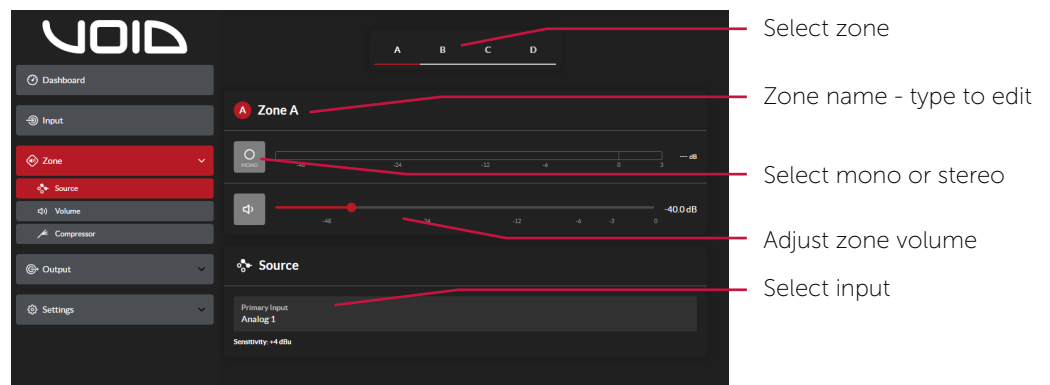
VOID

Dashboard

Input

Zone

Source

Volume

Compressor

Output

Settings

A B C D

A Zone A

MONO

-48 -24 -12 -6 0 3

--- dB

-40.0 dB

-48 -24 -12 -6 -3 0

Source

Primary Input
Analog 1

Sensitivity: +4 dBu

Select zone

Zone name - type to edit

Select mono or stereo

Adjust zone volume

Select input